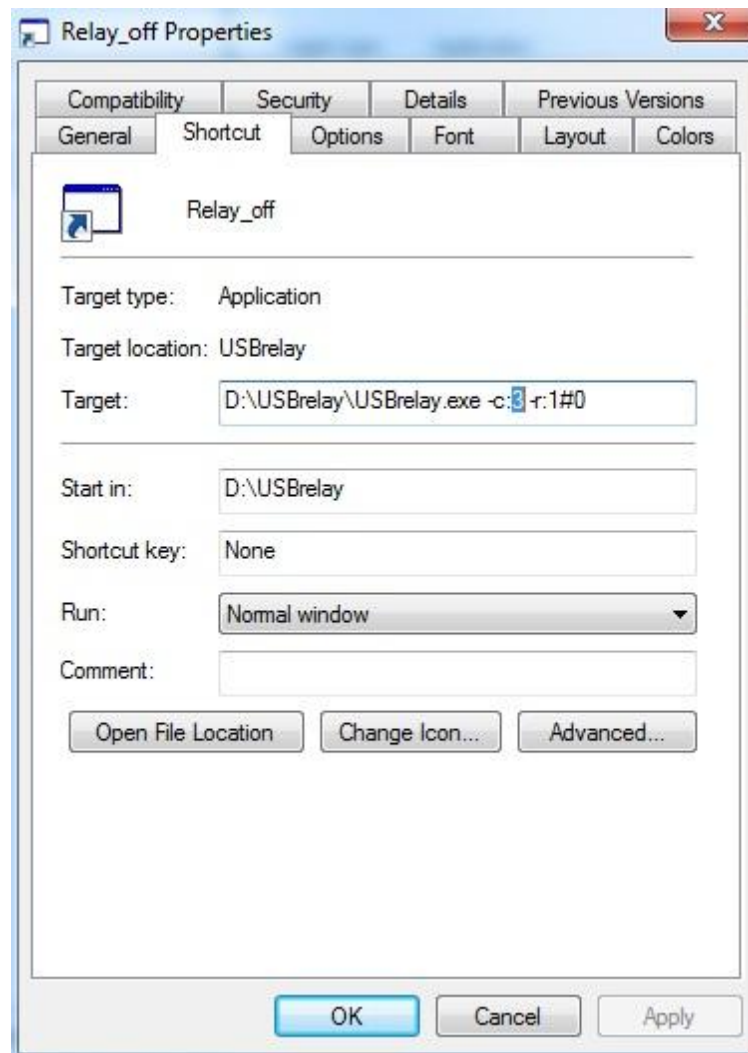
Relay_off Properties

Compatibility | Security | Details | Previous Versions
General | Shortcut | Options | Font | Layout | Colors

Relay_off

Target type: Application

Target location: USBrelay

Target: D:\USBrelay\USBrelay.exe -c:3 -r:1#0

Start in: D:\USBrelay

Shortcut key: None

Run: Normal window

Comment:

Open File Location | Change Icon... | Advanced...

OK | Cancel | Apply